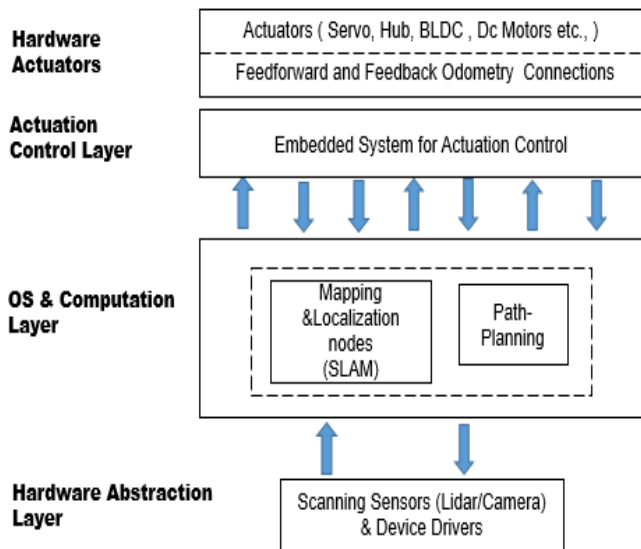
Hardware Actuators

Actuators ( Servo, Hub, BLDC , Dc Motors etc., )

Feedforward and Feedback Odometry Connections

Actuation Control Layer

Embedded System for Actuation Control

OS & Computation Layer

Mapping &Localization nodes (SLAM)

Path-Planning

Hardware Abstraction Layer

Scanning Sensors (Lidar/Camera) & Device Drivers